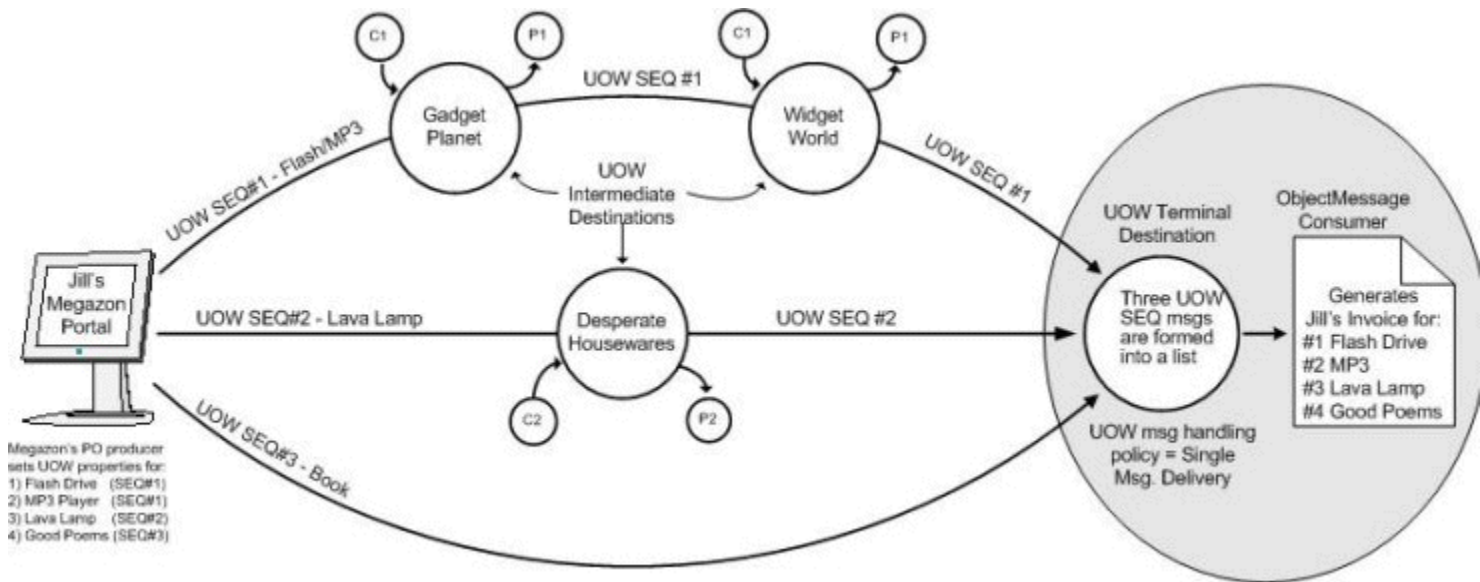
C1

P1

C1

P1

Gadget Planet

UOW SEQ #1

Widget World

UOW SEQ#1 - Flash/MP3

UOW Intermediate Destinations

UOW SEQ #1

UOW Terminal Destination

ObjectMessage Consumer

Jill's Megazon Portal

UOW SEQ#2 - Lava Lamp

Desperate Housewares

UOW SEQ #2

Three UOW SEQ msgs are formed into a list

Generates Jill's Invoice for:
#1 Flash Drive
#2 MP3
#3 Lava Lamp
#4 Good Poems

C2

P2

UOW SEQ#3 - Book

UOW msg handling policy = Single Msg. Delivery

Megazon's PO producer sets UOW properties for:
1) Flash Drive (SEQ#1)
2) MP3 Player (SEQ#1)
3) Lava Lamp (SEQ#2)
4) Good Poems (SEQ#3)